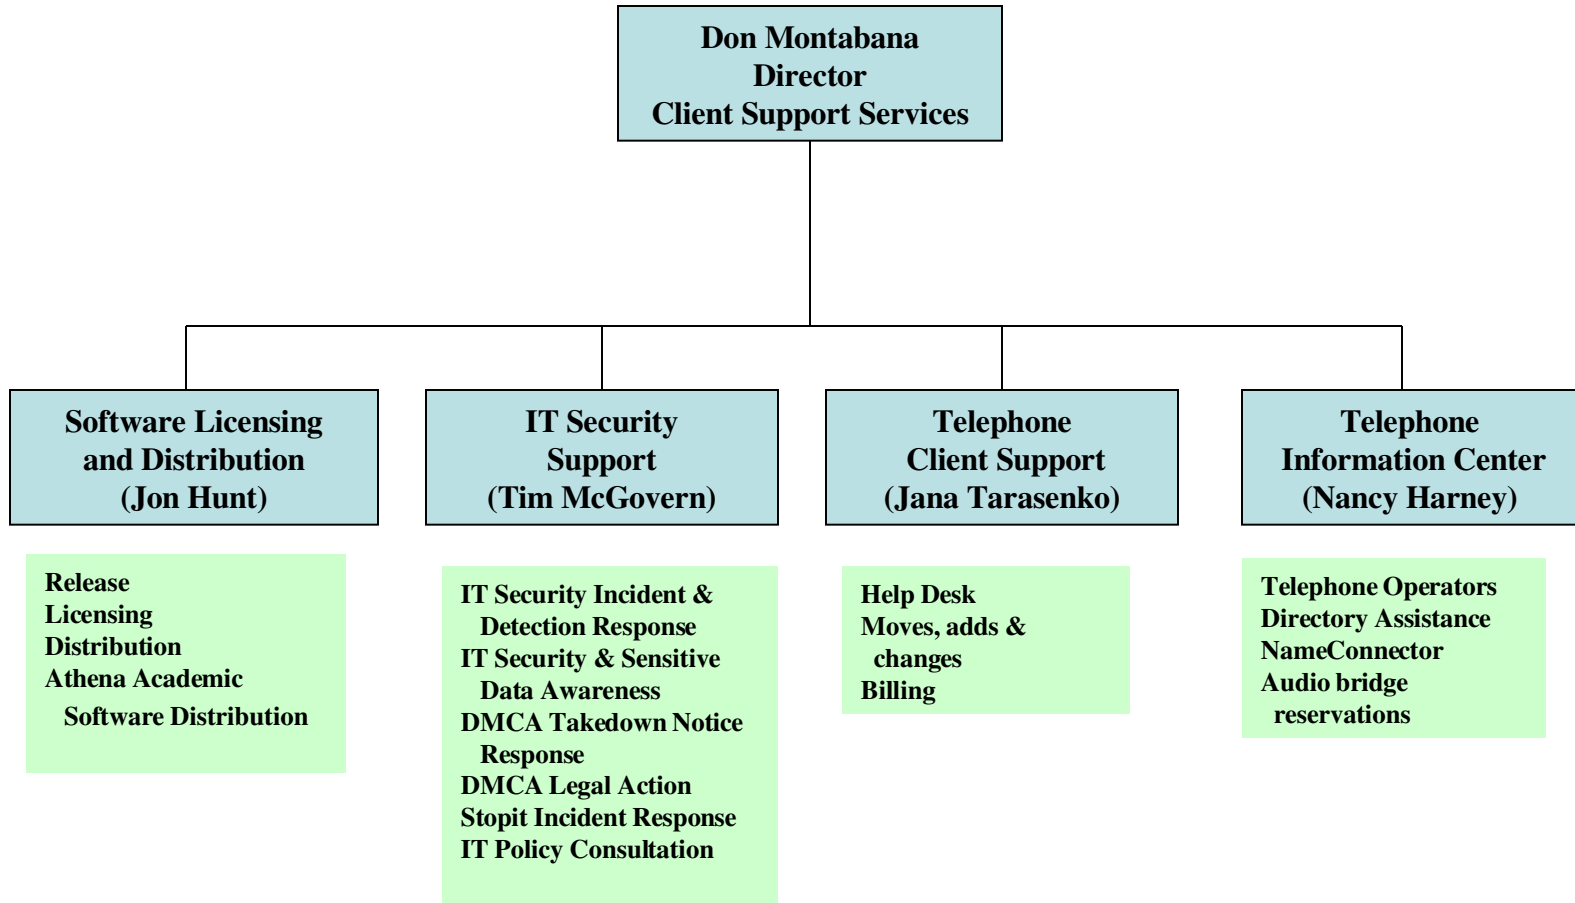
Don Montabana
Director
Client Support Services

Software Licensing and Distribution
(Jon Hunt)

Release
Licensing
Distribution
Athena Academic Software Distribution

IT Security Support
(Tim McGovern)

IT Security Incident & Detection Response
IT Security & Sensitive Data Awareness
DMCA Takedown Notice Response
DMCA Legal Action
Stopit Incident Response
IT Policy Consultation

Telephone Client Support
(Jana Tarasenko)

Help Desk
Moves, adds & changes
Billing

Telephone Information Center
(Nancy Harney)

Telephone Operators
Directory Assistance
NameConnector
Audio bridge reservations